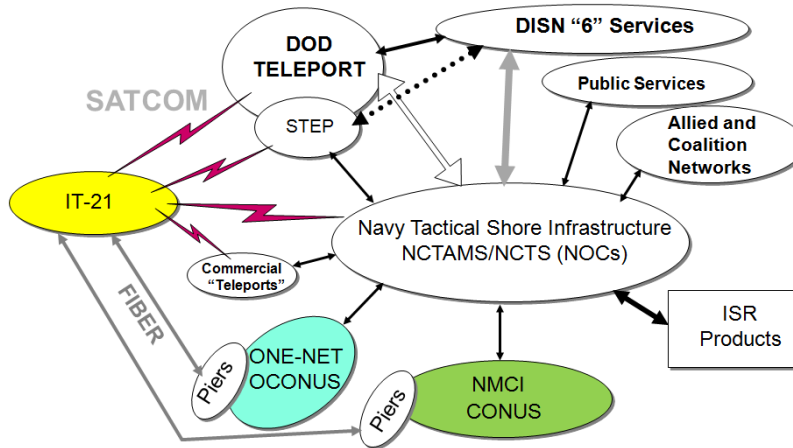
DOD TELEPORT

DISN "6" Services

SATCOM

STEP

Public Services

Allied and Coalition Networks

IT-21

Navy Tactical Shore Infrastructure NCTAMS/NCTS (NOCs)

Commercial "Teleports"

FIBER

ISR Products

Piers

ONE-NET OCONUS

Piers

NMCI CONUS